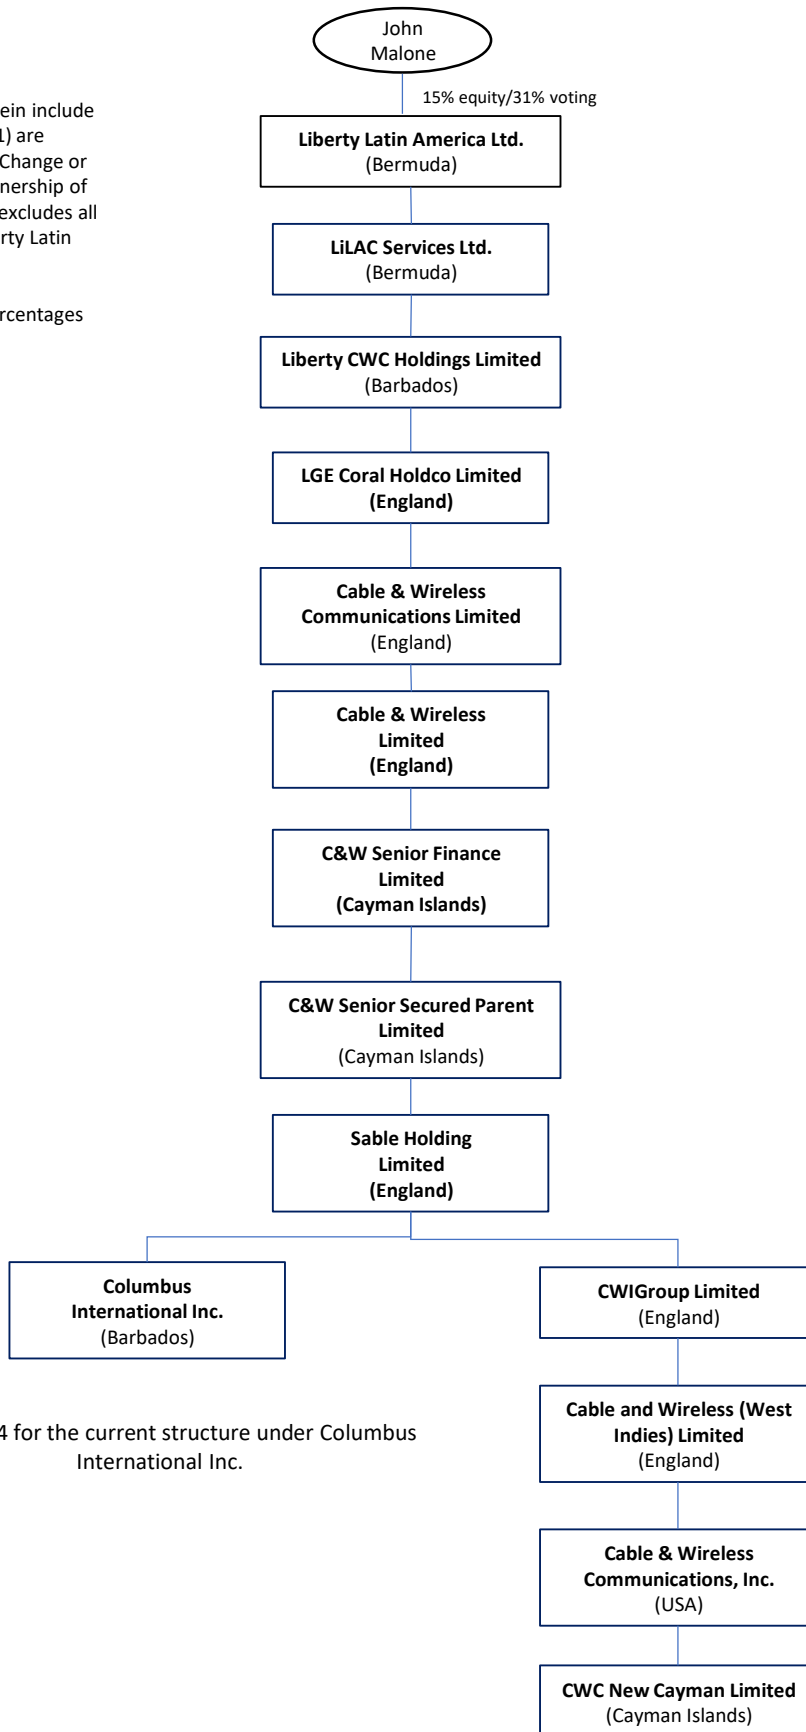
ein include
1) are
Change or
nership of
excludes all
rty Latin

rcentages

John Malone

15% equity/31% voting

**Liberty Latin America Ltd.**
(Bermuda)

**LiLAC Services Ltd.**
(Bermuda)

**Liberty CWC Holdings Limited**
(Barbados)

**LGE Coral Holdco Limited**
**(England)**

**Cable & Wireless Communications Limited**
(England)

**Cable & Wireless Limited**
**(England)**

**C&W Senior Finance Limited**
**(Cayman Islands)**

**C&W Senior Secured Parent Limited**
(Cayman Islands)

**Sable Holding Limited**
**(England)**

**Columbus International Inc.**
(Barbados)

4 for the current structure under Columbus International Inc.

**CWIGroup Limited**
(England)

**Cable and Wireless (West Indies) Limited**
(England)

**Cable & Wireless Communications, Inc.**
(USA)

**CWC New Cayman Limited**
(Cayman Islands)